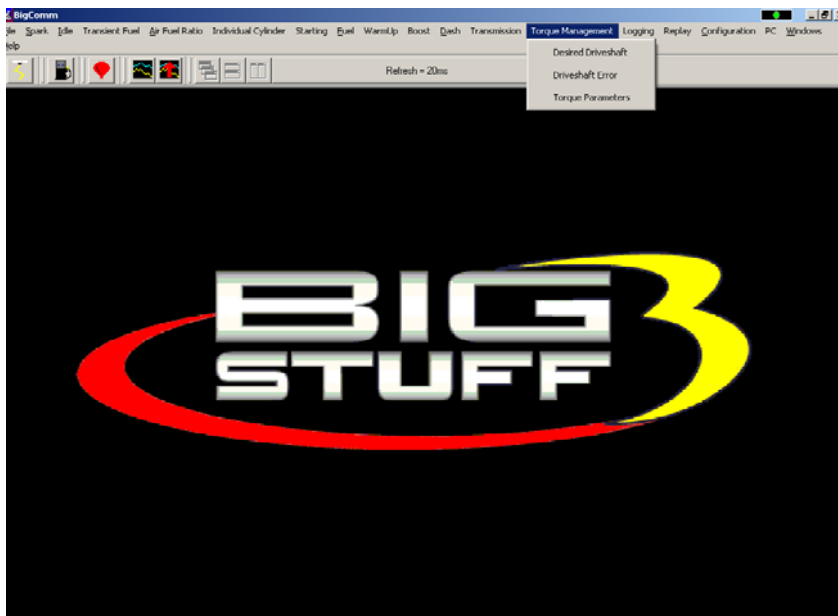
BigComm

ile Spark Idle Transient Fuel Air Fuel Ratio Individual Cylinder Starting Fuel WarmUp Boost Dash Transmission Torque Management Logging Replay Configuration PC Windows
elp

Refresh = 20ms

Desired Driveshaft
Driveshaft Error
Torque Parameters

BIG 3
STUFF